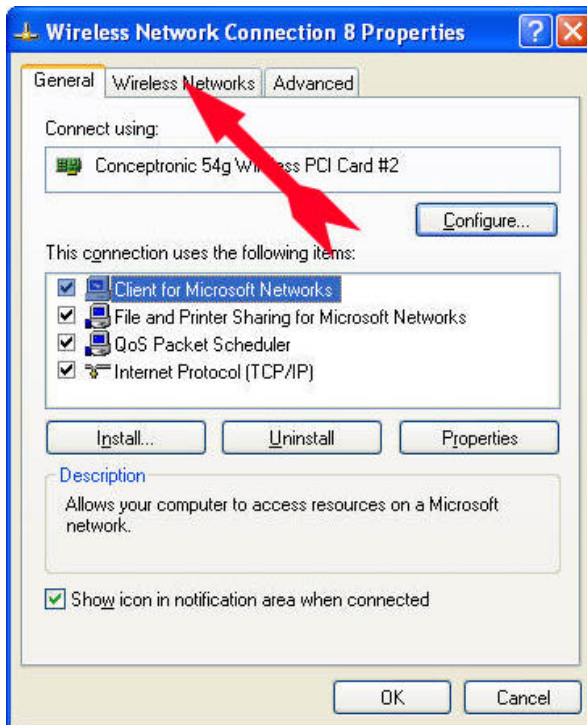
Wireless Network Connection 8 Properties

General | Wireless Networks | Advanced

Connect using:

Conceptronic 54g Wi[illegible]ss PCI Card #2

Configure...

This connection uses the following items:

Client for Microsoft Networks
File and Printer Sharing for Microsoft Networks
QoS Packet Scheduler
Internet Protocol (TCP/IP)

Install... | Uninstall | Properties

Description

Allows your computer to access resources on a Microsoft network.

Show icon in notification area when connected

OK | Cancel